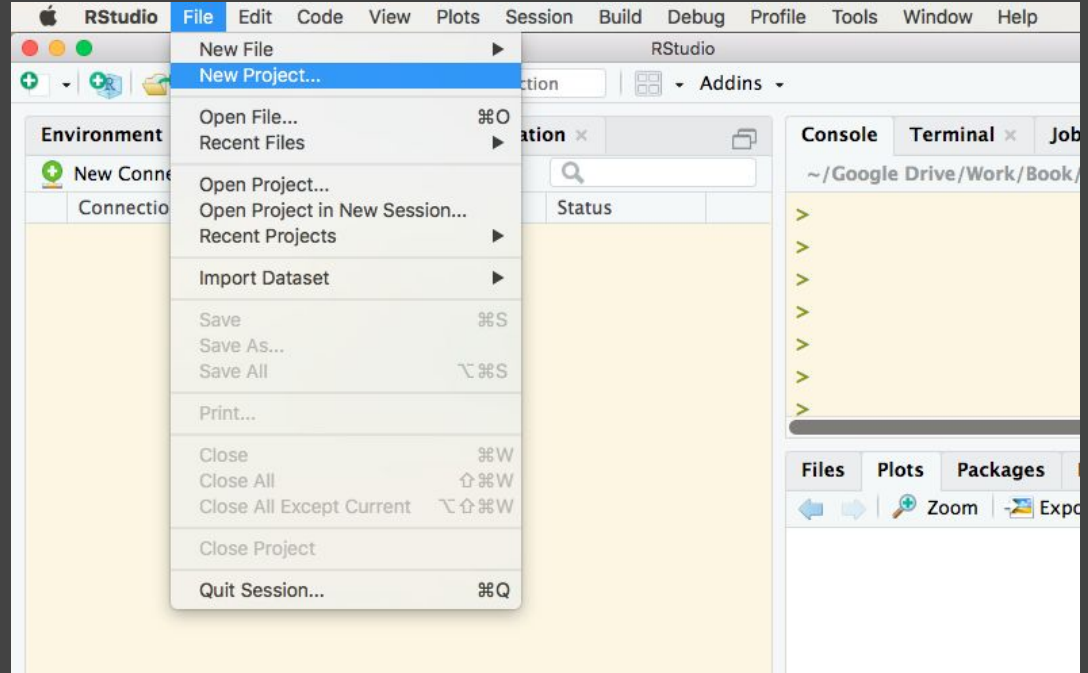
RStudio File Edit Code View Plots Session Build Debug Profile Tools Window Help

RStudio

ction Addins

Environment

ation

New Conne

Connectio

Status

New File
New Project...
Open File... ⌘O
Recent Files
Open Project...
Open Project in New Session...
Recent Projects
Import Dataset
Save ⌘S
Save As...
Save All ⌥⌘S
Print...
Close ⌘W
Close All ⇧⌘W
Close All Except Current ⌥⇧⌘W
Close Project
Quit Session... ⌘Q

Console Terminal Job

~/Google Drive/Work/Book/

>
>
>
>
>
>
>

Files Plots Packages

Zoom Expo